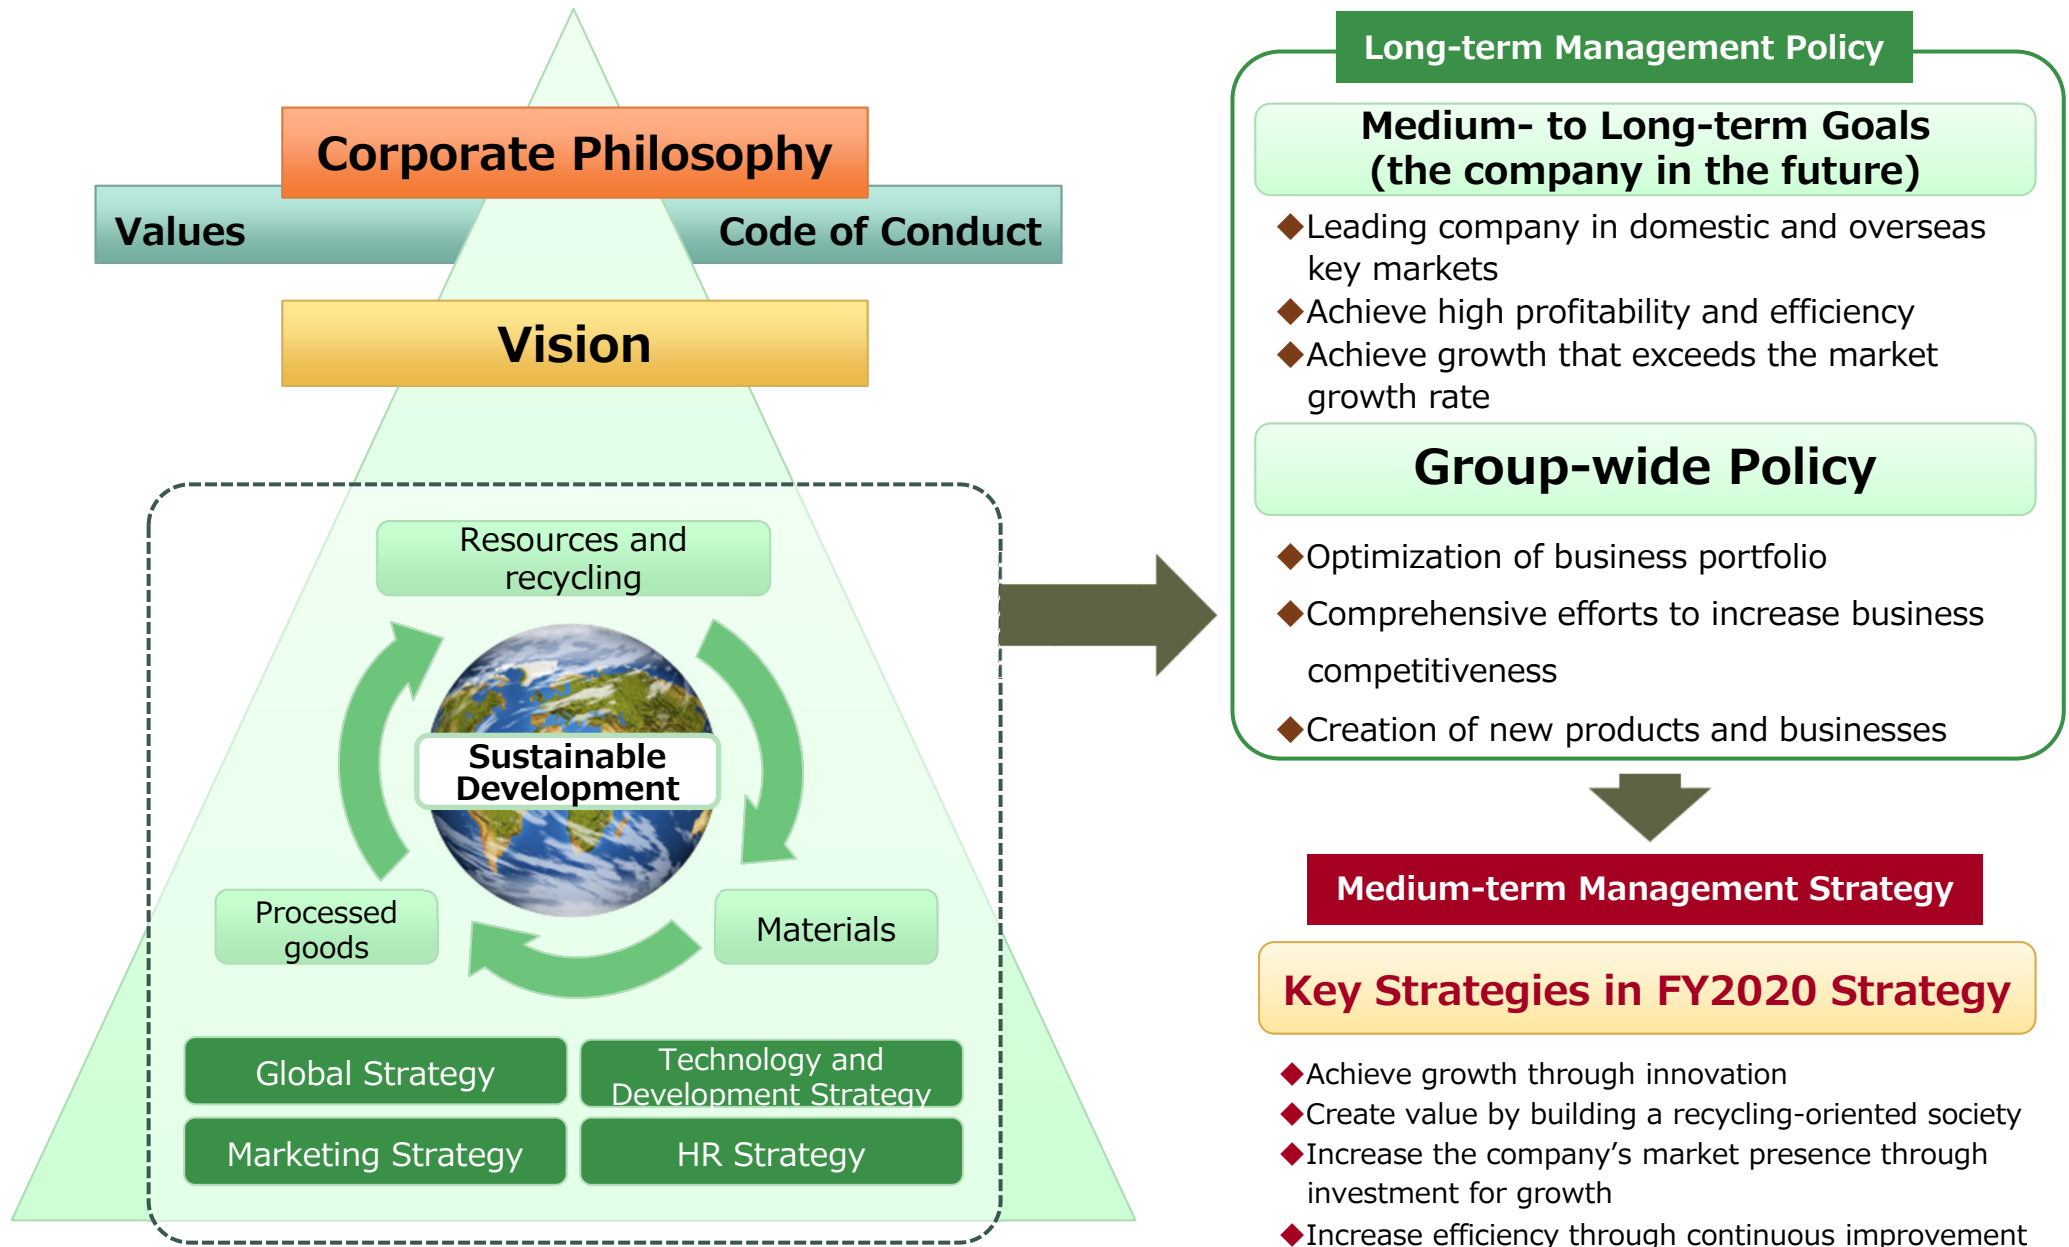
Corporate Philosophy

Values

Code of Conduct

Vision

Resources and recycling

Sustainable Development

Processed goods

Materials

Global Strategy

Technology and Development Strategy

Marketing Strategy

HR Strategy

Long-term Management Policy

Medium- to Long-term Goals (the company in the future)

◆Leading company in domestic and overseas key markets
◆Achieve high profitability and efficiency
◆Achieve growth that exceeds the market growth rate

Group-wide Policy

◆Optimization of business portfolio
◆Comprehensive efforts to increase business competitiveness
◆Creation of new products and businesses

Medium-term Management Strategy

Key Strategies in FY2020 Strategy

◆Achieve growth through innovation
◆Create value by building a recycling-oriented society
◆Increase the company’s market presence through investment for growth
◆Increase efficiency through continuous improvement